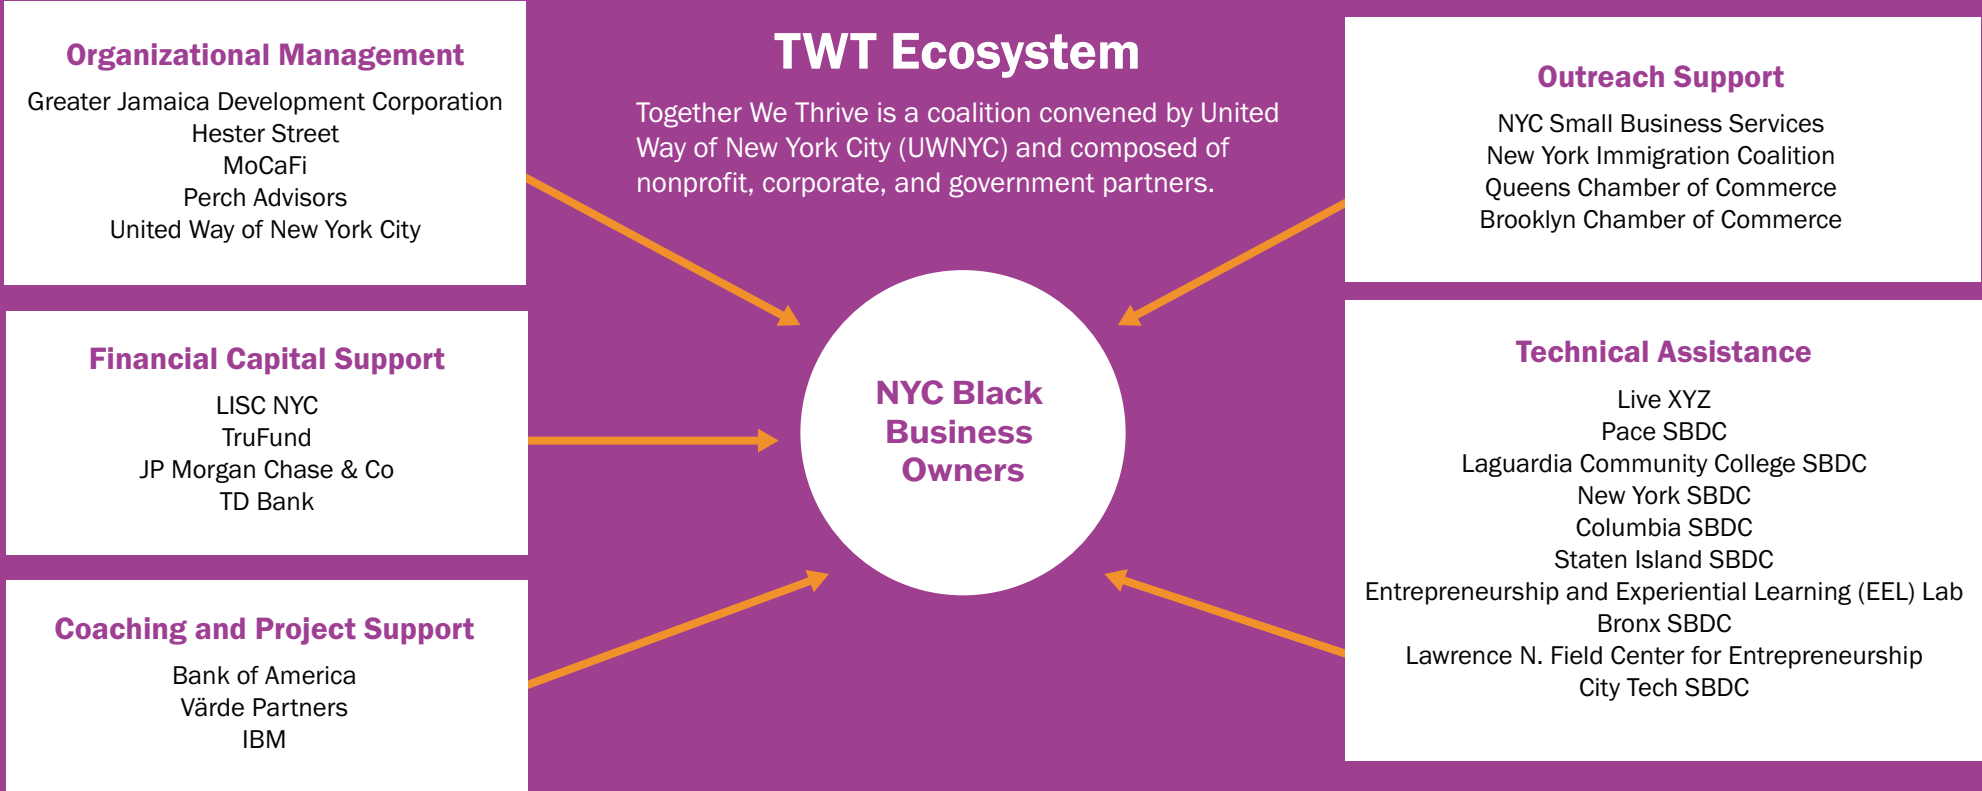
TWT Ecosystem

Together We Thrive is a coalition convened by United Way of New York City (UWNYC) and composed of nonprofit, corporate, and government partners.

Organizational Management
Greater Jamaica Development Corporation
Hester Street
MoCaFi
Perch Advisors
United Way of New York City

Financial Capital Support
LISC NYC
TruFund
JP Morgan Chase & Co
TD Bank

Coaching and Project Support
Bank of America
Värde Partners
IBM

NYC Black Business Owners

Outreach Support
NYC Small Business Services
New York Immigration Coalition
Queens Chamber of Commerce
Brooklyn Chamber of Commerce

Technical Assistance
Live XYZ
Pace SBDC
Laguardia Community College SBDC
New York SBDC
Columbia SBDC
Staten Island SBDC
Entrepreneurship and Experiential Learning (EEL) Lab
Bronx SBDC
Lawrence N. Field Center for Entrepreneurship
City Tech SBDC